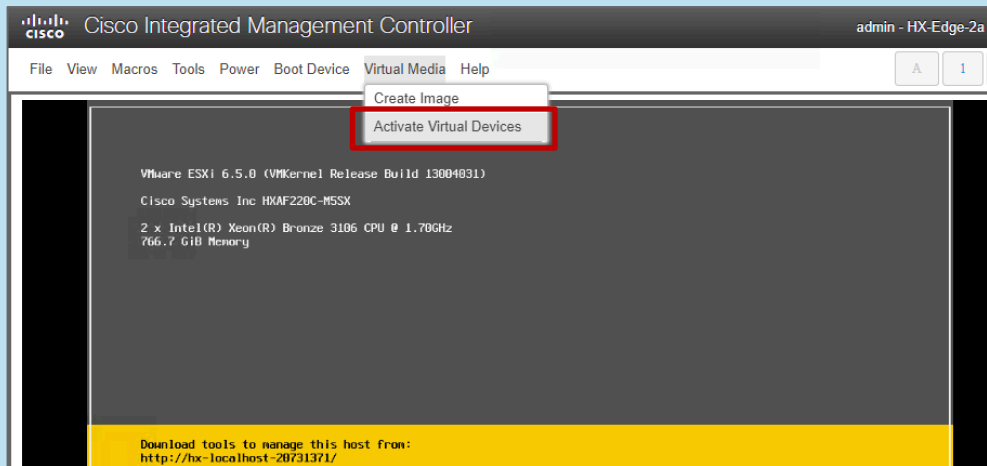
cisco Cisco Integrated Management Controller

admin - HX-Edge-2a

File View Macros Tools Power Boot Device Virtual Media Help

A 1

Create Image

Activate Virtual Devices

VMware ESXi 6.5.0 (VMKernel Release Build 13004031)

Cisco Systems Inc HXAF220C-M5SX

2 x Intel(R) Xeon(R) Bronze 3106 CPU @ 1.70GHz
766.7 GiB Memory

Download tools to manage this host from:
http://hx-localhost-20731371/